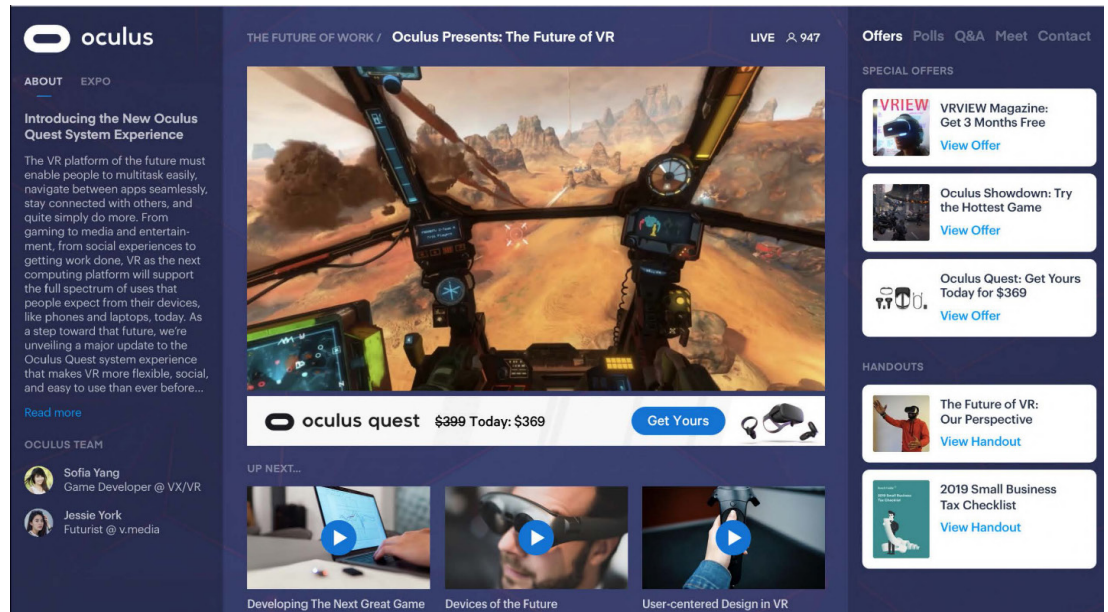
oculus

ABOUT EXPO

Introducing the New Oculus Quest System Experience

The VR platform of the future must enable people to multitask easily, navigate between apps seamlessly, stay connected with others, and quite simply do more. From gaming to media and entertainment, from social experiences to getting work done, VR as the next computing platform will support the full spectrum of uses that people expect from their devices, like phones and laptops, today. As a step toward that future, we're unveiling a major update to the Oculus Quest system experience that makes VR more flexible, social, and easy to use than ever before...

Read more

OCULUS TEAM

Sofia Yang
Game Developer @ VX/VR

Jessie York
Futurist @ v.media

THE FUTURE OF WORK / Oculus Presents: The Future of VR

LIVE 947

oculus quest ~~$399~~ Today: $369 Get Yours

UP NEXT...

Developing The Next Great Game

Devices of the Future

User-centered Design in VR

Offers Polls Q&A Meet Contact

SPECIAL OFFERS

VRIEW

VRVIEW Magazine: Get 3 Months Free
View Offer

Oculus Showdown: Try the Hottest Game
View Offer

Oculus Quest: Get Yours Today for $369
View Offer

HANDOUTS

The Future of VR: Our Perspective
View Handout

2019 Small Business Tax Checklist
View Handout